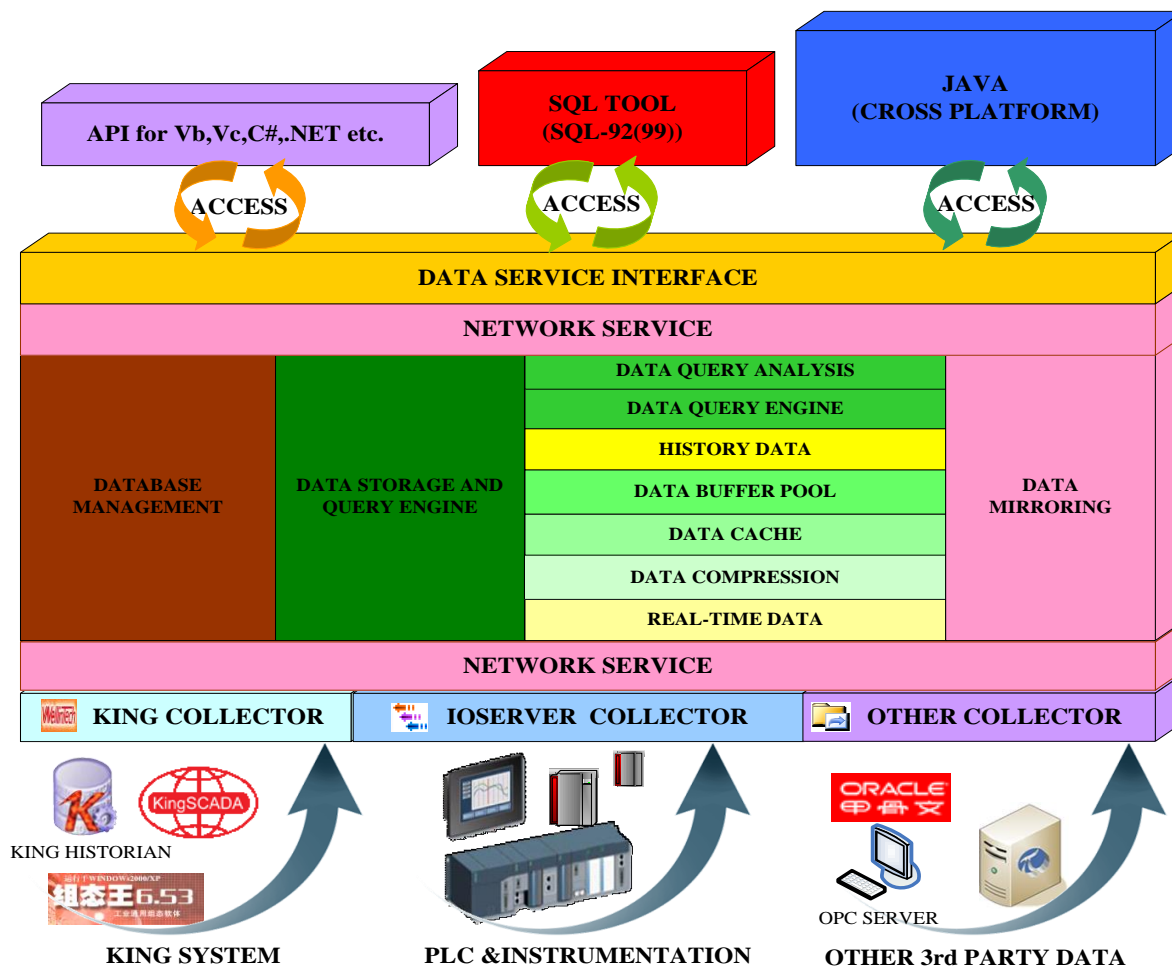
API for Vb,Vc,C#,.NET etc.

SQL TOOL
(SQL-92(99))

JAVA
(CROSS PLATFORM)

ACCESS

ACCESS

ACCESS

DATA SERVICE INTERFACE

NETWORK SERVICE

DATABASE MANAGEMENT

DATA STORAGE AND QUERY ENGINE

DATA QUERY ANALYSIS

DATA QUERY ENGINE

HISTORY DATA

DATA BUFFER POOL

DATA CACHE

DATA COMPRESSION

REAL-TIME DATA

DATA MIRRORING

NETWORK SERVICE

KING COLLECTOR

IOSERVER COLLECTOR

OTHER COLLECTOR

KingSCADA

KING HISTORIAN

组态王6.53

ORACLE 甲骨文

OPC SERVER

KING SYSTEM

PLC &INSTRUMENTATION

OTHER 3rd PARTY DATA